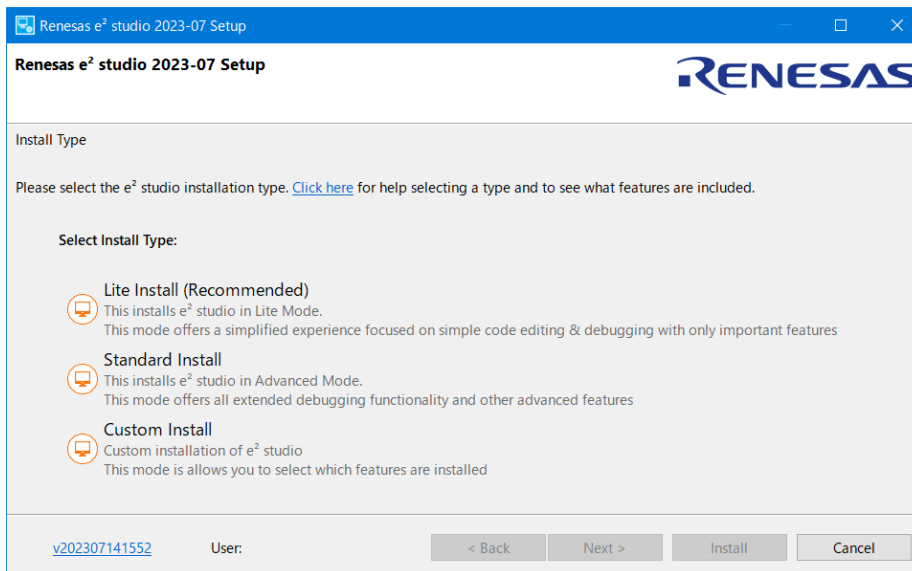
Renesas e² studio 2023-07 Setup

Renesas e² studio 2023-07 Setup

RENESAS

Install Type

Please select the e² studio installation type. Click here for help selecting a type and to see what features are included.

Select Install Type:

Lite Install (Recommended)
This installs e² studio in Lite Mode.
This mode offers a simplified experience focused on simple code editing & debugging with only important features

Standard Install
This installs e² studio in Advanced Mode.
This mode offers all extended debugging functionality and other advanced features

Custom Install
Custom installation of e² studio
This mode is allows you to select which features are installed

v202307141552 User: < Back Next > Install Cancel